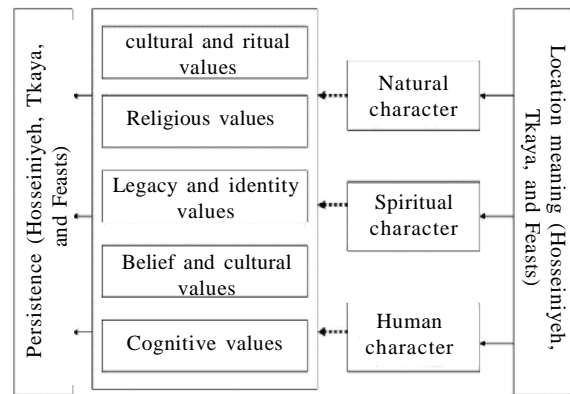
Persistence (Hosseiniyeh, Tkaya, and Feasts)

cultural and ritual values

Religious values

Legacy and identity values

Belief and cultural values

Cognitive values

Natural character

Spiritual character

Human character

Location meaning (Hosseiniyeh, Tkaya, and Feasts)